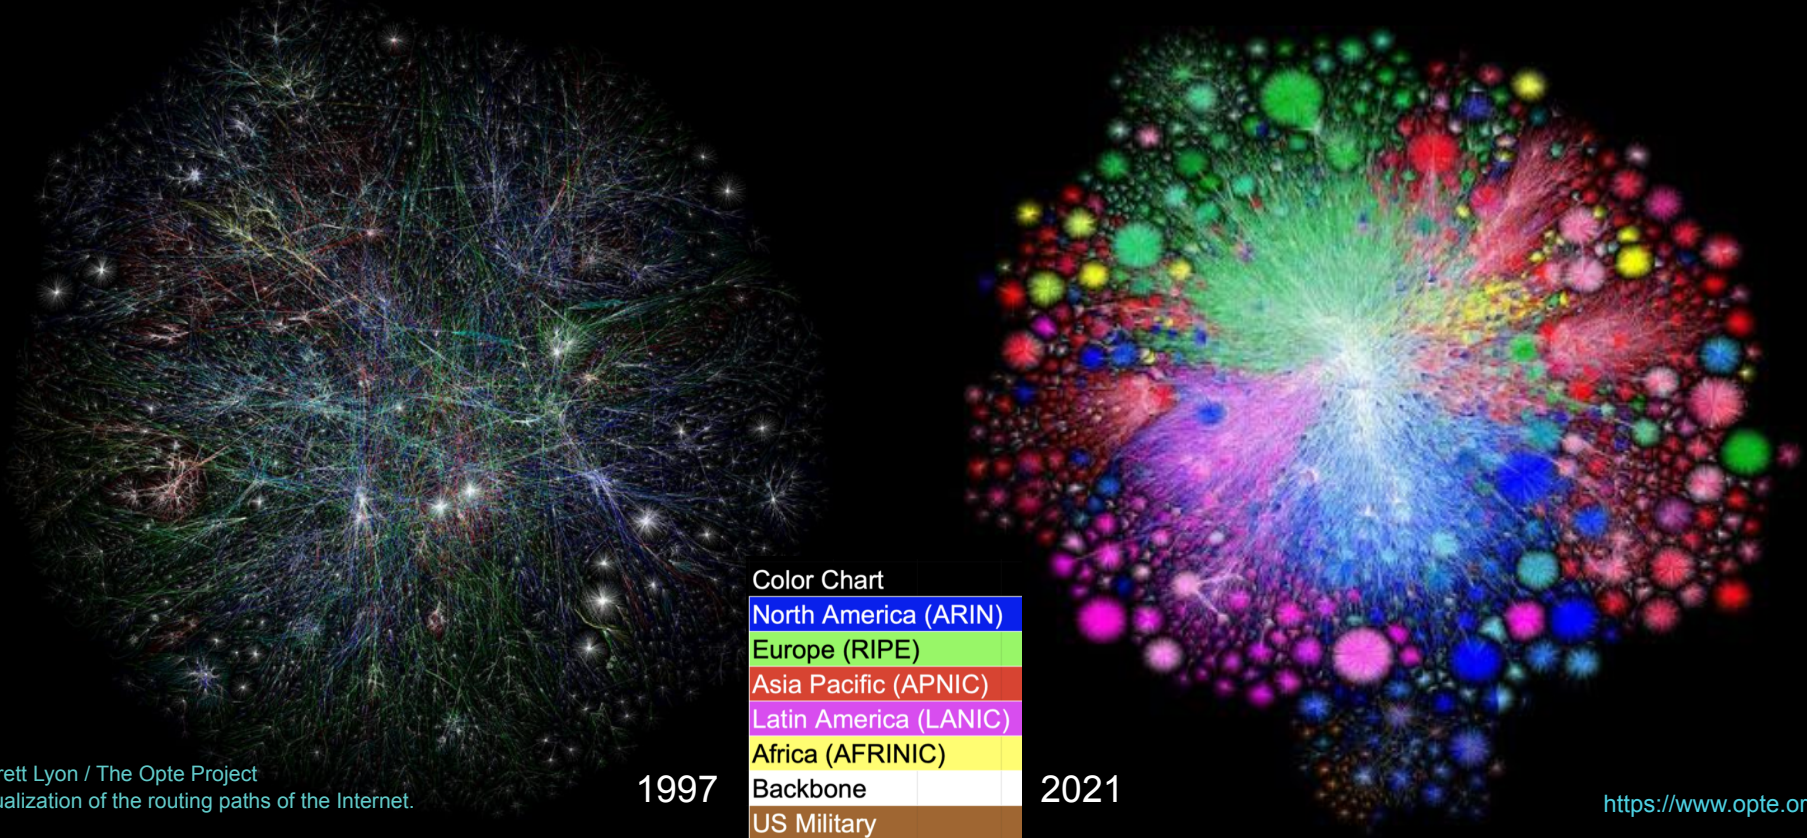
rett Lyon / The Opte Project
ualization of the routing paths of the Internet.

1997

Color Chart
North America (ARIN)
Europe (RIPE)
Asia Pacific (APNIC)
Latin America (LANIC)
Africa (AFRINIC)
Backbone
US Military

2021

https://www.opte.or